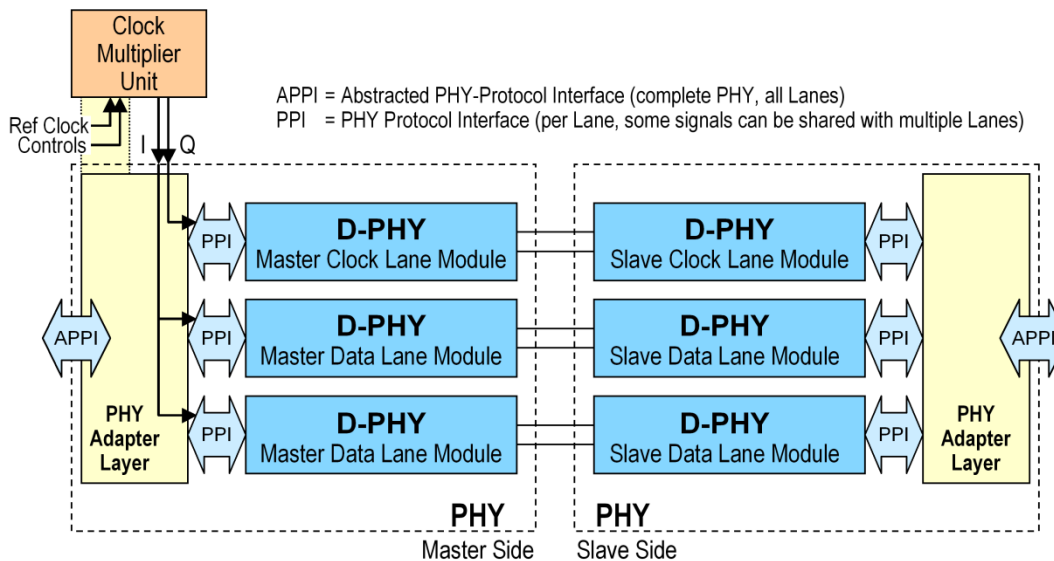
Clock Multiplier Unit

APPI = Abstracted PHY-Protocol Interface (complete PHY, all Lanes)
PPI = PHY Protocol Interface (per Lane, some signals can be shared with multiple Lanes)

Ref Clock
Controls
I
Q

APPI
PHY Adapter Layer

PPI
D-PHY
Master Clock Lane Module

PPI
D-PHY
Master Data Lane Module

PPI
D-PHY
Master Data Lane Module

D-PHY
Slave Clock Lane Module
PPI

D-PHY
Slave Data Lane Module
PPI

D-PHY
Slave Data Lane Module
PPI

PHY Adapter Layer
APPI

PHY
Master Side

PHY
Slave Side